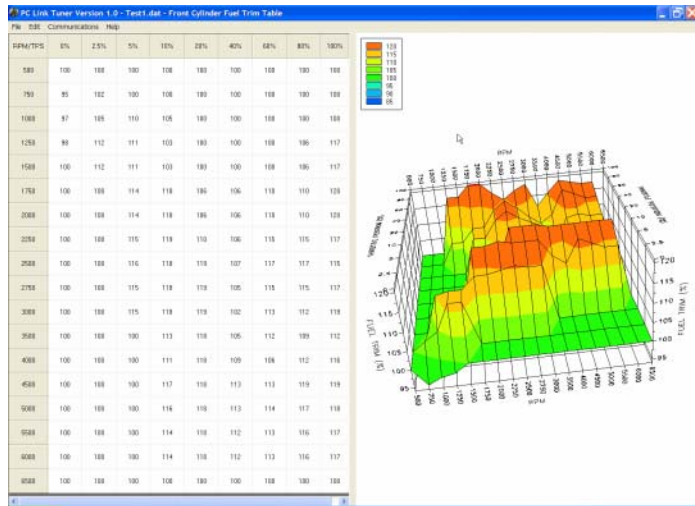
PC Link Tuner Version 1.0 - Test1.dat - Front Cylinder Fuel Trim Table

File Edit Communications Help

| RPM/TPS | 0% | 2.5% | 5% | 10% | 20% | 40% | 60% | 80% | 100% |
|---|---|---|---|---|---|---|---|---|---|
| 500 | 100 | 100 | 100 | 100 | 100 | 100 | 100 | 100 | 100 |
| 750 | 95 | 102 | 100 | 100 | 100 | 100 | 100 | 100 | 100 |
| 1000 | 97 | 105 | 110 | 105 | 100 | 100 | 100 | 100 | 100 |
| 1250 | 98 | 112 | 111 | 103 | 100 | 100 | 100 | 106 | 117 |
| 1500 | 100 | 112 | 111 | 103 | 100 | 100 | 100 | 106 | 117 |
| 1750 | 100 | 100 | 114 | 118 | 106 | 106 | 118 | 110 | 120 |
| 2000 | 100 | 100 | 114 | 118 | 106 | 106 | 118 | 110 | 120 |
| 2250 | 100 | 100 | 115 | 118 | 110 | 106 | 118 | 115 | 117 |
| 2500 | 100 | 100 | 116 | 118 | 118 | 107 | 117 | 117 | 115 |
| 2750 | 100 | 100 | 115 | 118 | 119 | 105 | 115 | 115 | 117 |
| 3000 | 100 | 100 | 115 | 118 | 119 | 102 | 113 | 112 | 118 |
| 3500 | 100 | 100 | 100 | 113 | 118 | 105 | 112 | 109 | 112 |
| 4000 | 100 | 100 | 100 | 111 | 118 | 109 | 106 | 112 | 116 |
| 4500 | 100 | 100 | 100 | 117 | 118 | 113 | 113 | 119 | 119 |
| 5000 | 100 | 100 | 100 | 116 | 118 | 113 | 114 | 117 | 118 |
| 5500 | 100 | 100 | 100 | 114 | 118 | 112 | 113 | 116 | 117 |
| 6000 | 100 | 100 | 100 | 114 | 118 | 112 | 113 | 116 | 117 |
| 6500 | 100 | 100 | 100 | 100 | 100 | 100 | 100 | 100 | 100 |

120
115
110
105
100
95
90
85

RPM
THROTTLE POSITION (%)
FUEL TRIM (%)
120
115
110
105
100
95
500 750 1000 1250 1500 1750 2000 2250 2500 2750 3000 3500 4000 4500 5000 5500 6000 6500
RPM